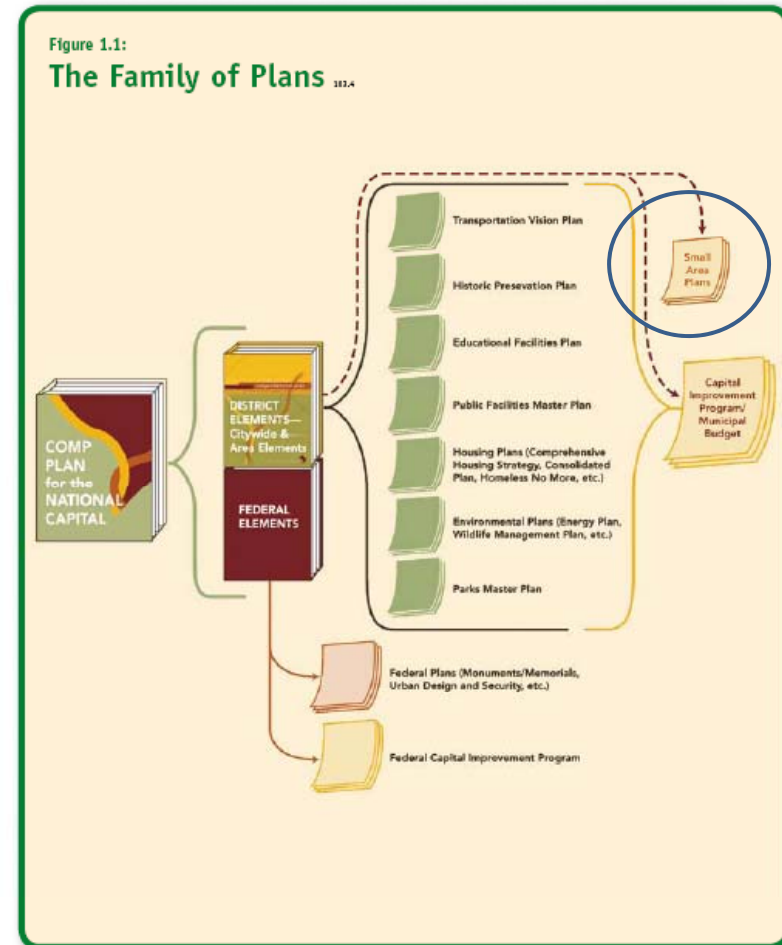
Figure 1.1:
The Family of Plans 103.4

COMP PLAN for the NATIONAL CAPITAL

DISTRICT ELEMENTS— Citywide & Area Elements

FEDERAL ELEMENTS

Transportation Vision Plan

Historic Presevation Plan

Educational Facilities Plan

Public Facilities Master Plan

Housing Plans (Comprehensive Housing Strategy, Consolidated Plan, Homeless No More, etc.)

Environmental Plans (Energy Plan, Wildlife Management Plan, etc.)

Parks Master Plan

Small Area Plans

Capital Improvement Program/ Municipal Budget

Federal Plans (Monuments/Memorials, Urban Design and Security, etc.)

Federal Capital Improvement Program